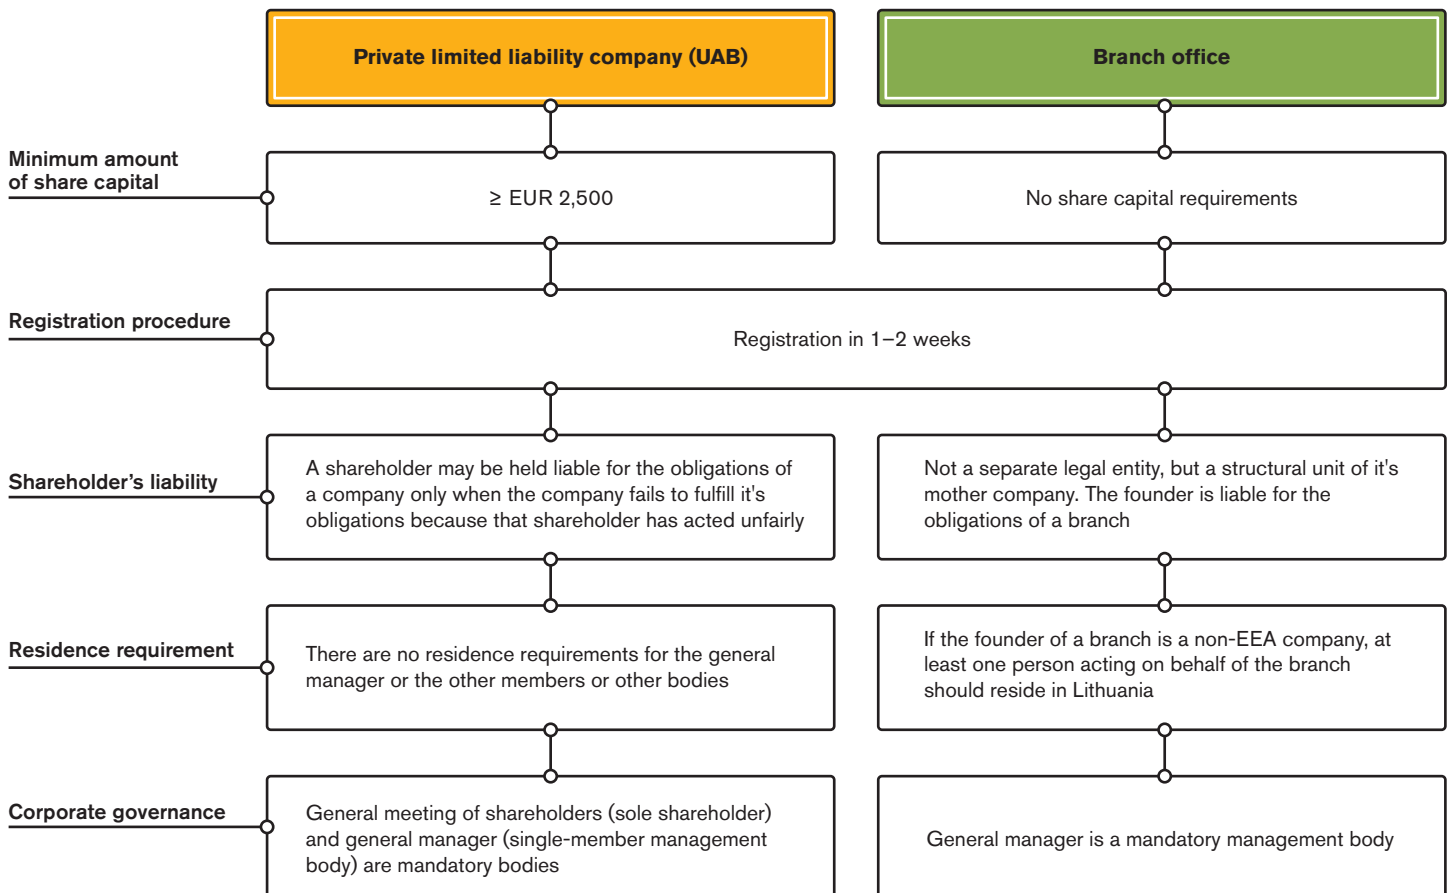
Private limited liability company (UAB)

Branch office

Minimum amount of share capital

≥ EUR 2,500

No share capital requirements

Registration procedure

Registration in 1–2 weeks

Shareholder's liability

A shareholder may be held liable for the obligations of a company only when the company fails to fulfill it's obligations because that shareholder has acted unfairly

Not a separate legal entity, but a structural unit of it's mother company. The founder is liable for the obligations of a branch

Residence requirement

There are no residence requirements for the general manager or the other members or other bodies

If the founder of a branch is a non-EEA company, at least one person acting on behalf of the branch should reside in Lithuania

Corporate governance

General meeting of shareholders (sole shareholder) and general manager (single-member management body) are mandatory bodies

General manager is a mandatory management body